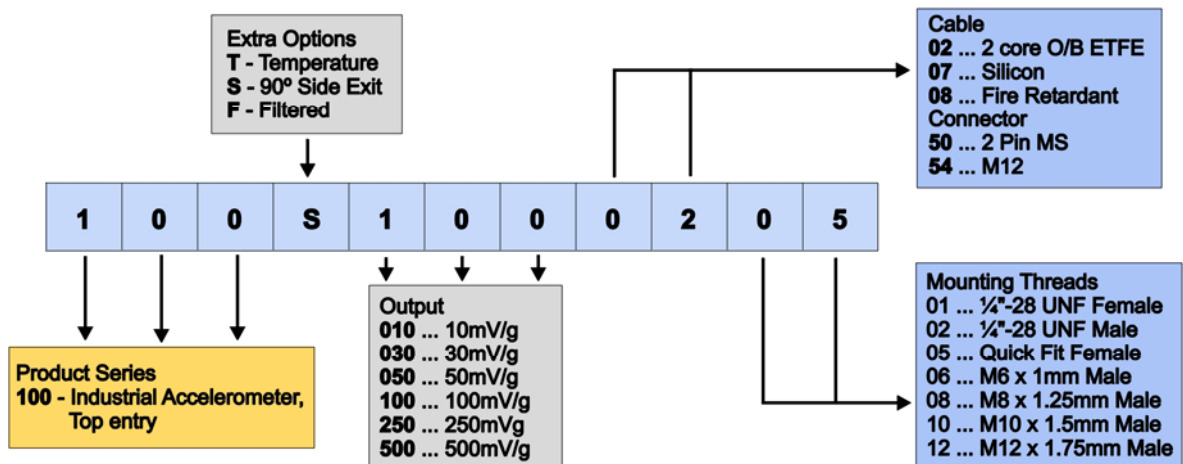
Extra Options
**T** - Temperature
**S** - 90º Side Exit
**F** - Filtered

Cable
**02** ... 2 core O/B ETFE
**07** ... Silicon
**08** ... Fire Retardant
Connector
**50** ... 2 Pin MS
**54** ... M12

| 1 | 0 | 0 | S | 1 | 0 | 0 | 0 | 2 | 0 | 5 |
|---|---|---|---|---|---|---|---|---|---|---|

Product Series
**100** - Industrial Accelerometer, Top entry

Output
**010** ... 10mV/g
**030** ... 30mV/g
**050** ... 50mV/g
**100** ... 100mV/g
**250** ... 250mVg
**500** ... 500mV/g

Mounting Threads
01 ... ¼"-28 UNF Female
02 ... ¼"-28 UNF Male
05 ... Quick Fit Female
06 ... M6 x 1mm Male
08 ... M8 x 1.25mm Male
10 ... M10 x 1.5mm Male
12 ... M12 x 1.75mm Male